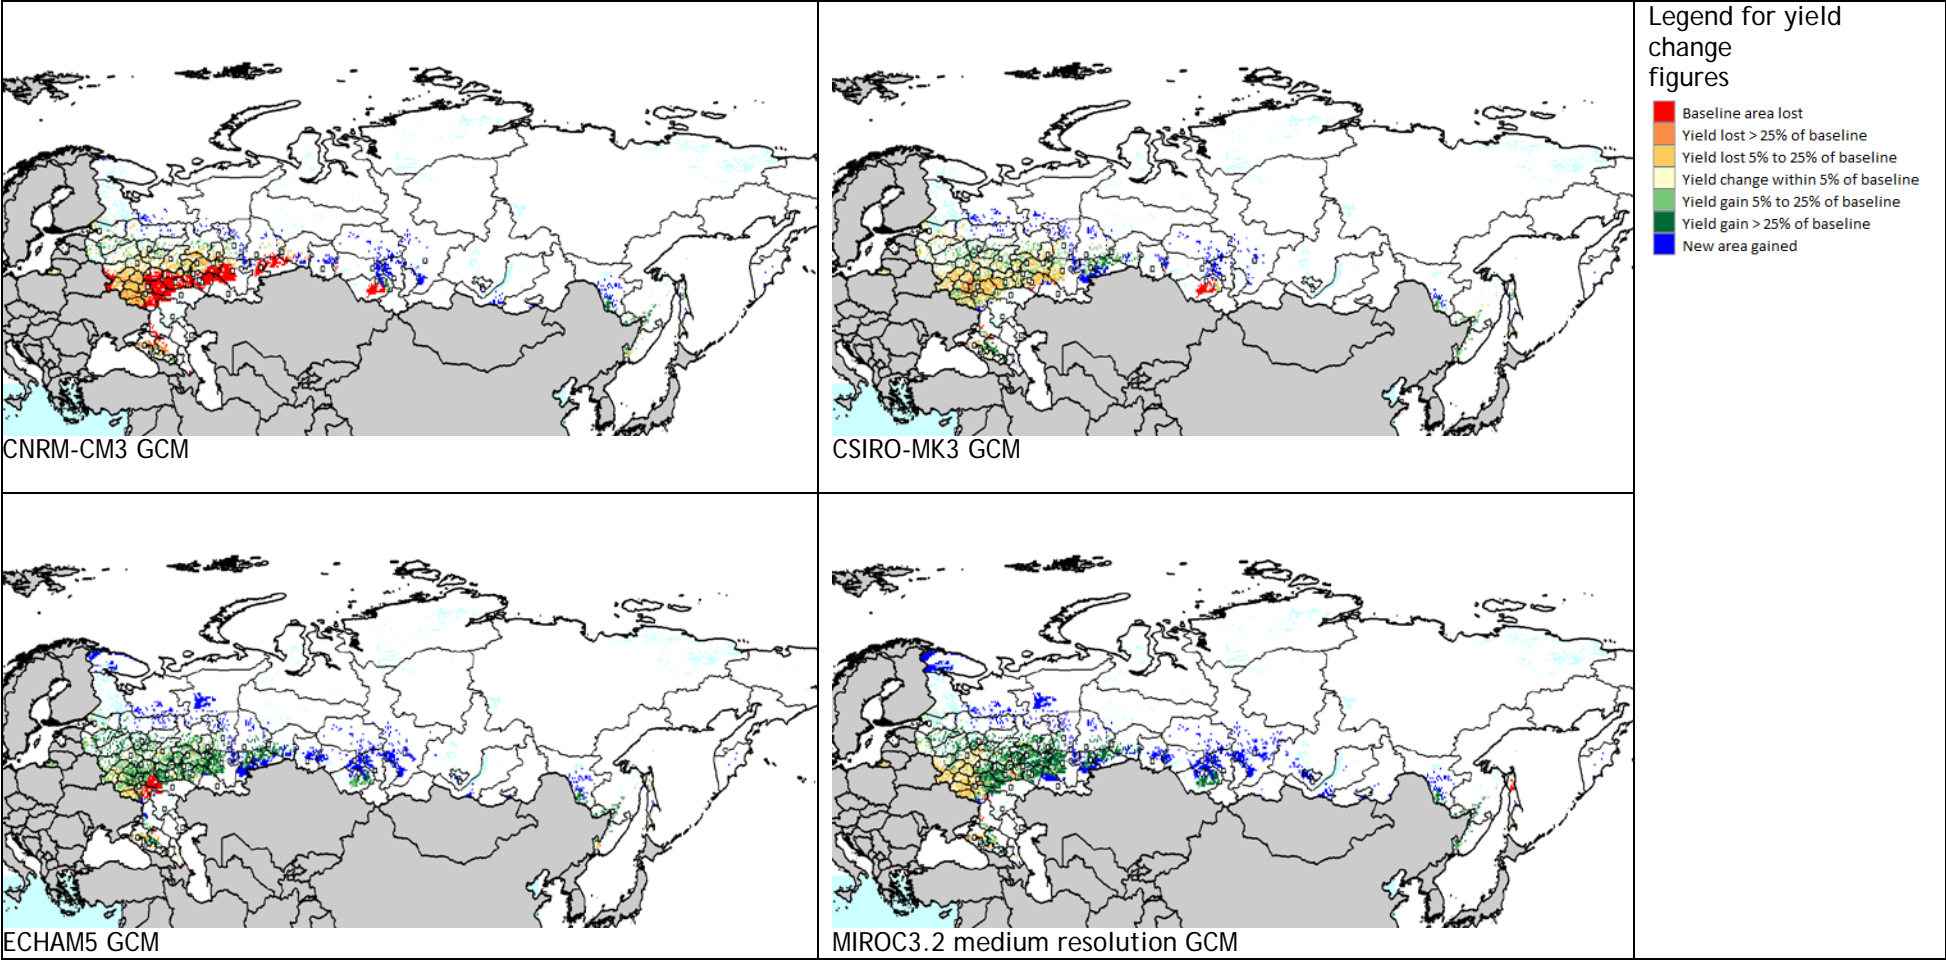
| CNRM-CM3 GCM | CSIRO-MK3 GCM | Legend for yield change figures<br>Baseline area lost<br>Yield lost > 25% of baseline<br>Yield lost 5% to 25% of baseline<br>Yield change within 5% of baseline<br>Yield gain 5% to 25% of baseline<br>Yield gain > 25% of baseline<br>New area gained |
|---|---|---|
| ECHAM5 GCM | MIROC3.2 medium resolution GCM | |